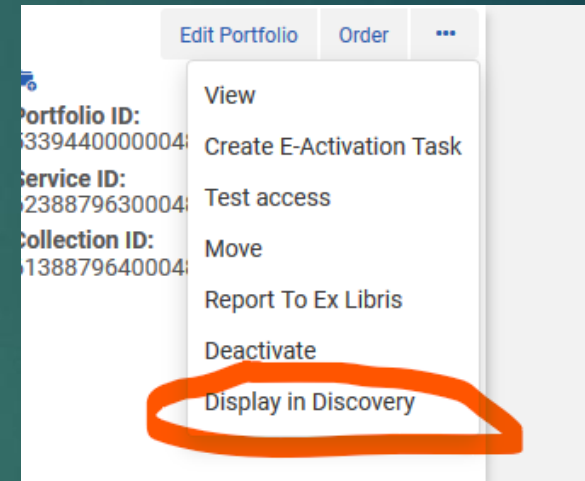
Edit Portfolio Order •••

Portfolio ID:
3339440000004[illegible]
Service ID:
6238879630004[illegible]
Collection ID:
6138879640004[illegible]

View
Create E-Activation Task
Test access
Move
Report To Ex Libris
Deactivate
Display in Discovery